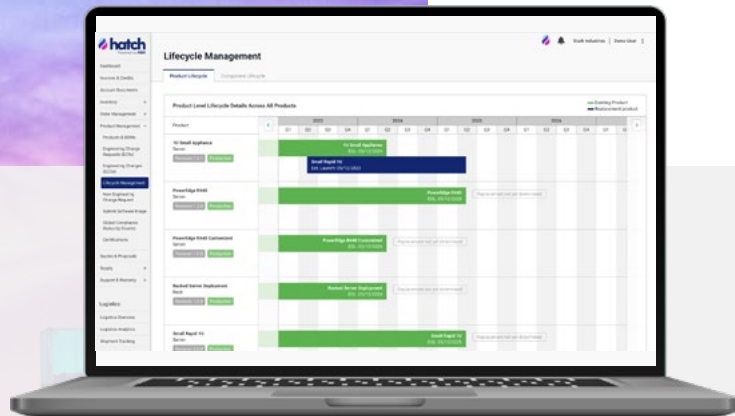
hatch

Dashboard
Invoices & Credits
Account Documents
Inventory
Order Management
Product Management
Products & BOMs
Engineering Change Requests (ECRs)
Engineering Changes (ECOs)
Lifecycle Management
New Engineering Change Request
Submit Software Image
Global Compliance Status by Country
Certifications
Quotes & Proposals
Supplier
Support & Warranty
Logistics
Logistics Overview
Logistics Analytics
Shipment Tracking

Lifecycle Management

Product Lifecycle
Component Lifecycle

Product Level Lifecycle Details Across All Products

Existing Product
Replacement product

Product

| 2025 | | | | 2026 | | | | 2027 | | | | 2028 | | | |
|---|---|---|---|---|---|---|---|---|---|---|---|---|---|---|---|
| Q1 | Q2 | Q3 | Q4 | Q1 | Q2 | Q3 | Q4 | Q1 | Q2 | Q3 | Q4 | Q1 | Q2 | Q3 | Q4 |

1U Small Appliance
Server
1U Small Appliance
EOL: 01/12/2025
Small Rapid 1U
Est. Launch: 09/12/2025

PowerEdge R440
Server
PowerEdge R440
EOL: 01/12/2026

PowerEdge R440 Contoured
Server
PowerEdge R440 Contoured
EOL: 01/12/2025

Racked Server Deployment
Rack
Racked Server Deployment
EOL: 01/12/2025

Small Rapid 1U
Server
Small Rapid 1U
EOL: 01/12/2027